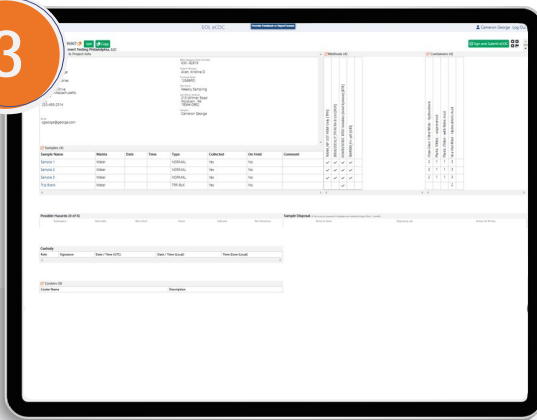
3

EOL eCOC

Cameron George Log Out

Sign and Submit eCOC

Edit Copy

Lancaster Testing Philadelphia, LLC

Project Alfa

233-466-2514

cgeorge@george.com

Cameron George

Methods (4)

Containers (4)

Samples (4)

| Sample Name | Matrix | Date | Time | Type | Collected | On Hold | Comment |
|---|---|---|---|---|---|---|---|
| Sample 1 | Water | | | NORMAL | Yes | No | |
| Sample 2 | Water | | | NORMAL | Yes | No | |
| Sample 3 | Water | | | NORMAL | Yes | No | |
| Trip Blank | Water | | | TRK BLK | Yes | No | |

Possible Hazards (0 of 6)

Sample Disposal

Custody

| Role | Signature | Date / Time (UTC) | Date / Time (Local) | Time Zone (Local) |
|---|---|---|---|---|

Coolers (0)

| Cooler Name | Description |
|---|---|